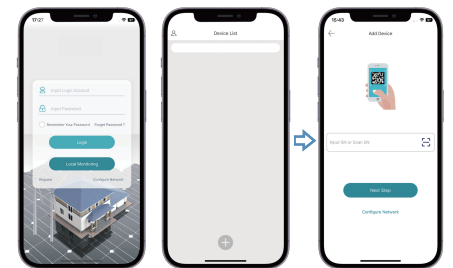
17:27

Input Login Account

Input Password

Remember Your Password

Forget Password ?

Login

Local Monitoring

Register

Configure Network

Device List

15:40

Add Device

Input SN or Scan SN

Next Step

Configure Network